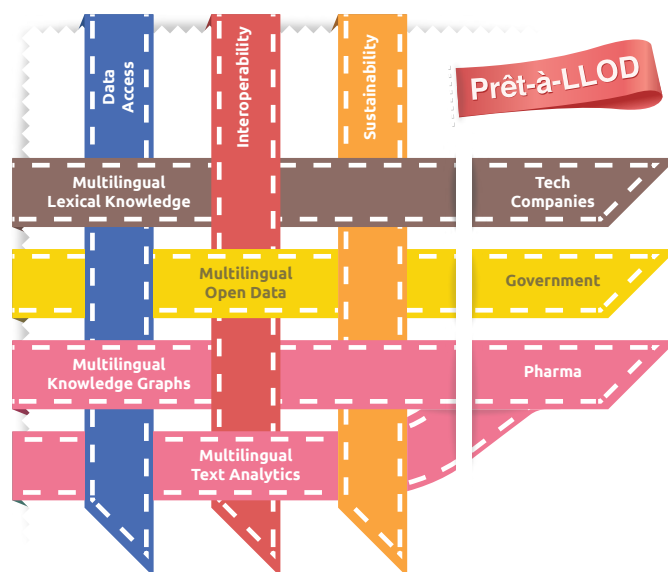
Data Access

Interoperability

Sustainability

Prêt-à-LLOD

Multilingual Lexical Knowledge

Tech Companies

Multilingual Open Data

Government

Multilingual Knowledge Graphs

Pharma

Multilingual Text Analytics